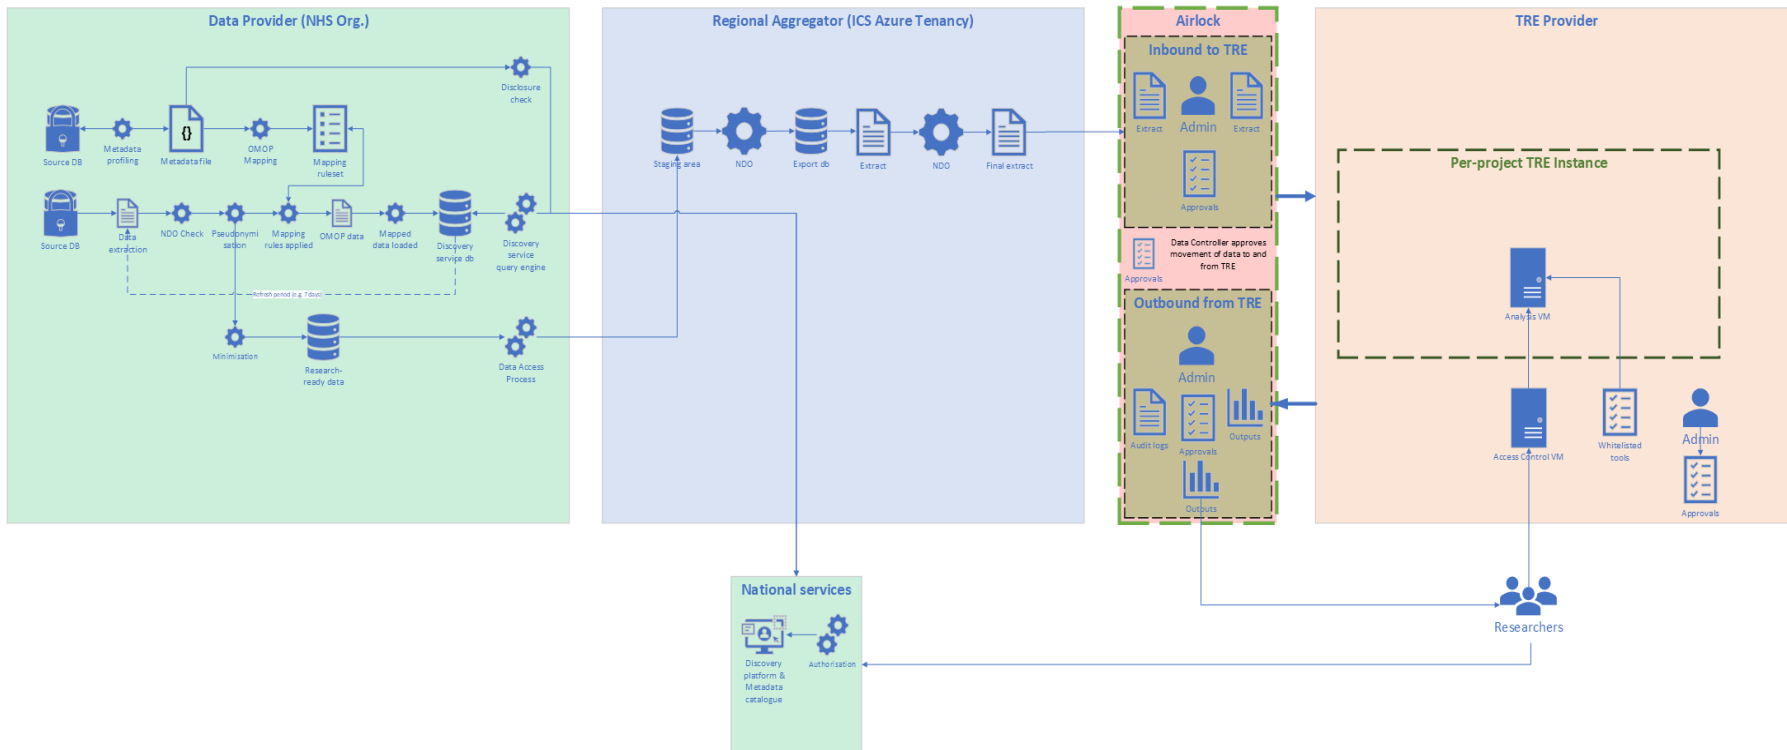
Data Provider (NHS Org.)

Disclosure check

Source DB

Metadata profiling

{}

Metadata file

OMOP Mapping

Mapping ruleset

Source DB

Data extraction

NDO Check

Pseudonymisation

Mapping rules applied

OMOP data

Mapped data loaded

Discovery service db

Discovery service query engine

Refresh period (e.g. 7 days)

Minimisation

Research-ready data

Data Access Process

Regional Aggregator (ICS Azure Tenancy)

Staging area

NDO

Export db

Extract

NDO

Final extract

Airlock

Inbound to TRE

Extract

Admin

Extract

Approvals

Approvals

Data Controller approves movement of data to and from TRE

Outbound from TRE

Admin

Audit logs

Approvals

Outputs

Outputs

TRE Provider

Per-project TRE Instance

Analysis VM

Access Control VM

Whitelisted tools

Admin

Approvals

National services

Discovery platform & Metadata catalogue

Authorisation

Researchers